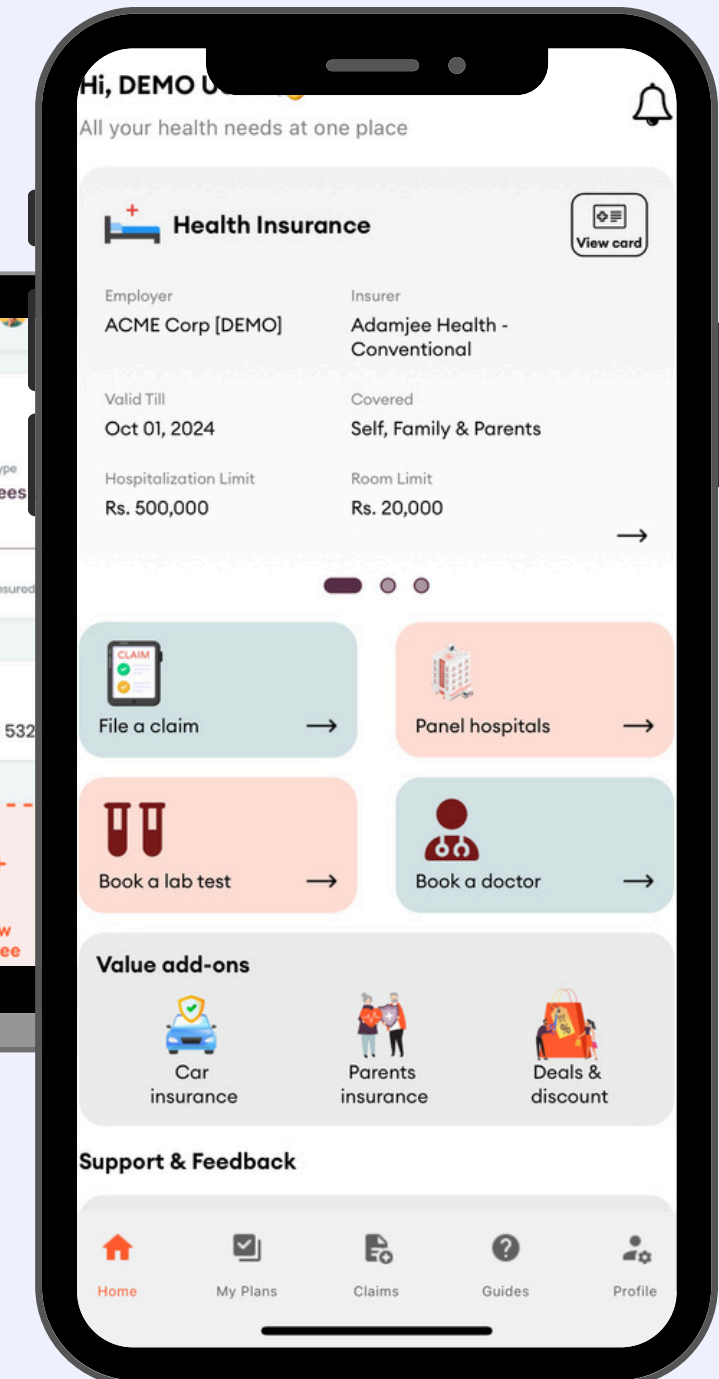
Hi, DEMO U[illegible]

All your health needs at one place

Health Insurance

View card

Employer
ACME Corp [DEMO]

Insurer
Adamjee Health - Conventional

Valid Till
Oct 01, 2024

Covered
Self, Family & Parents

Hospitalization Limit
Rs. 500,000

Room Limit
Rs. 20,000

→

CLAIM

File a claim →

Panel hospitals →

Book a lab test →

Book a doctor →

Value add-ons

Car insurance

Parents insurance

Deals & discount

Support & Feedback

Home

My Plans

Claims

Guides

Profile

ype
ees
sured
532
w
ee